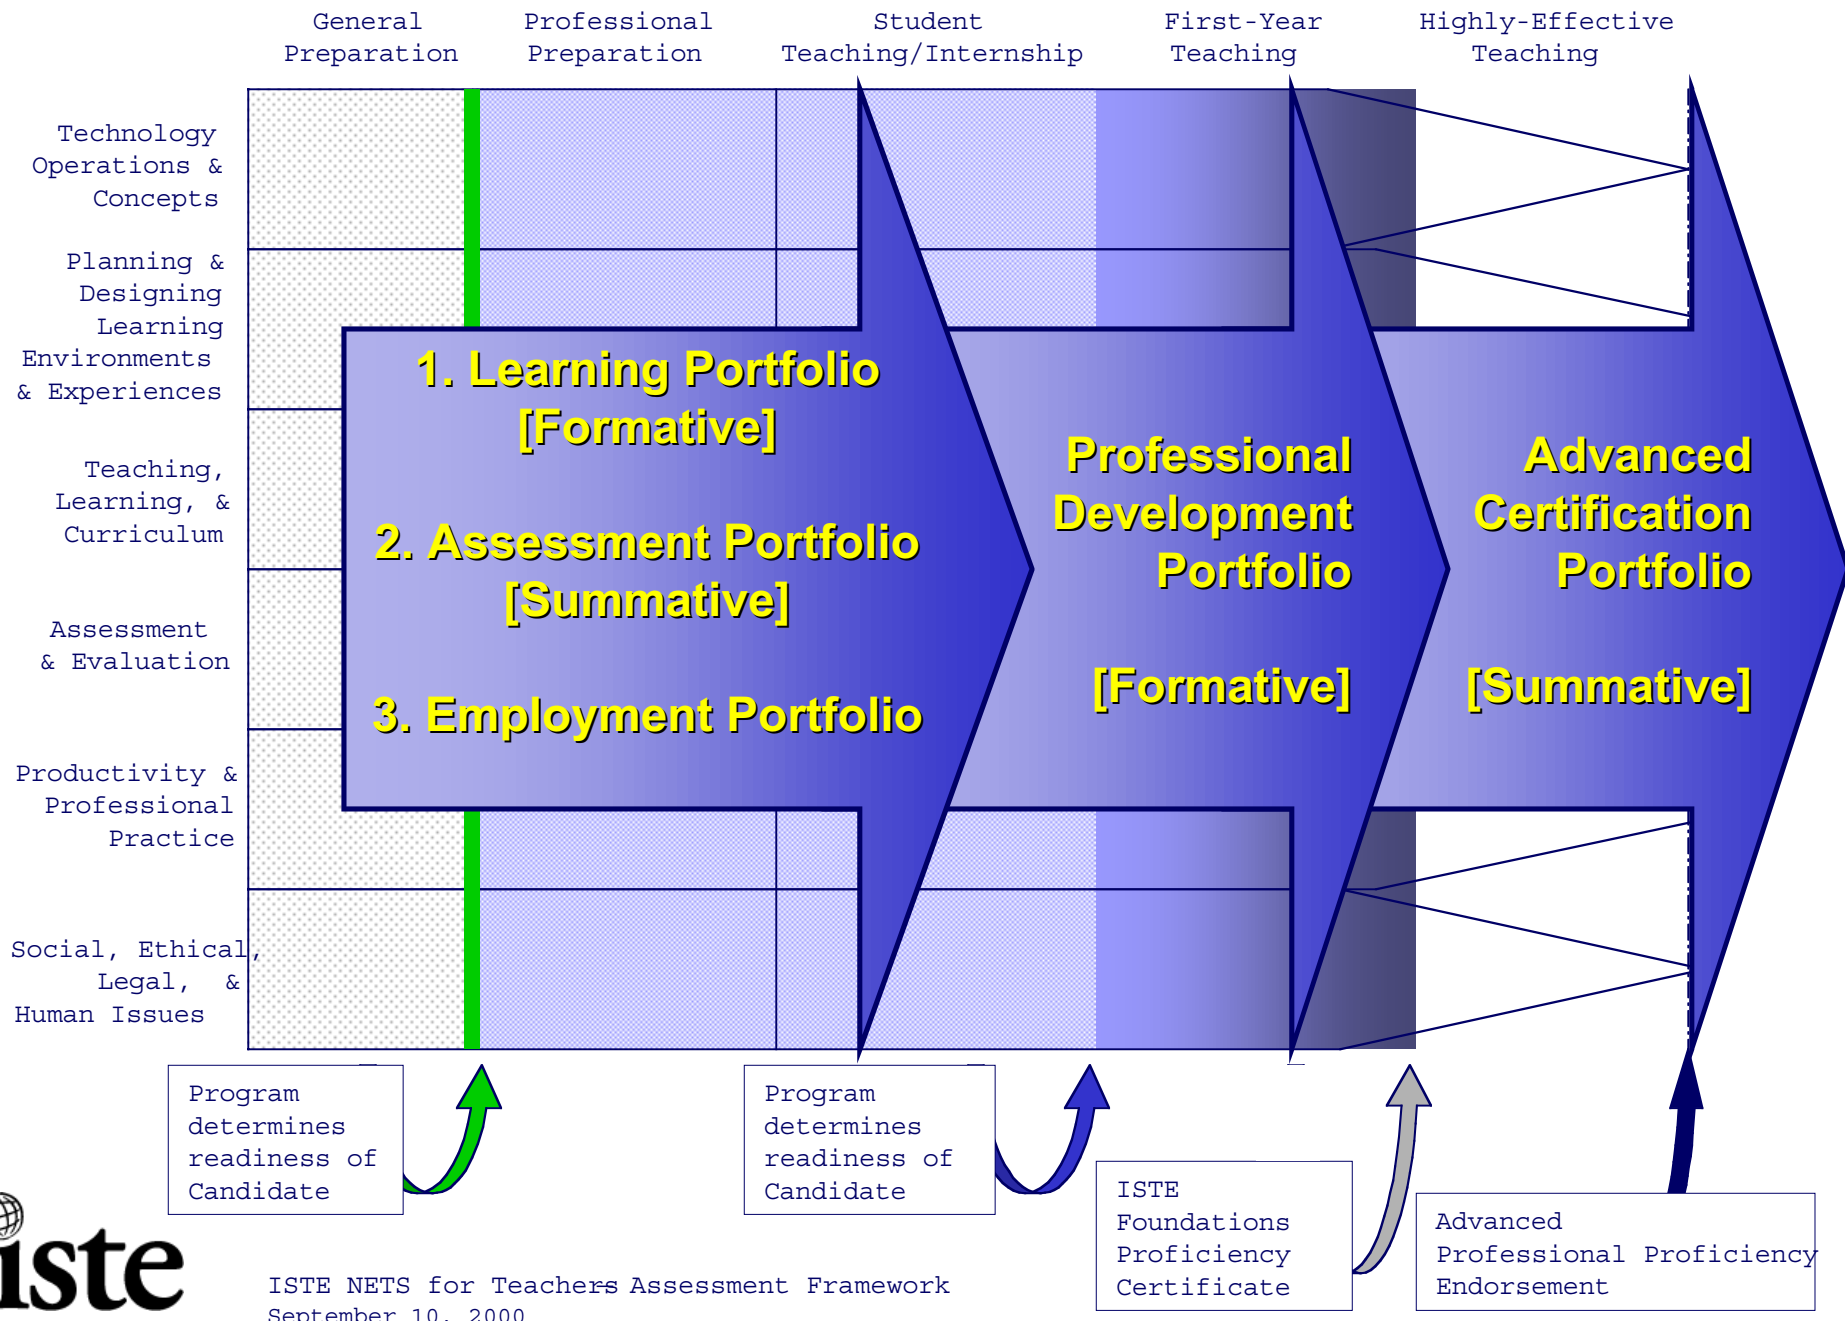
General Preparation

Professional Preparation

Student Teaching/Internship

First-Year Teaching

Highly-Effective Teaching

Technology Operations & Concepts

Planning & Designing Learning Environments & Experiences

Teaching, Learning, & Curriculum

Assessment & Evaluation

Productivity & Professional Practice

Social, Ethical, Legal, & Human Issues

1. Learning Portfolio [Formative]

2. Assessment Portfolio [Summative]

3. Employment Portfolio

Professional Development Portfolio

[Formative]

Advanced Certification Portfolio

[Summative]

Program determines readiness of Candidate

Program determines readiness of Candidate

ISTE Foundations Proficiency Certificate

Advanced Professional Proficiency Endorsement

iste

ISTE NETS for Teachers Assessment Framework

September 10, 2000